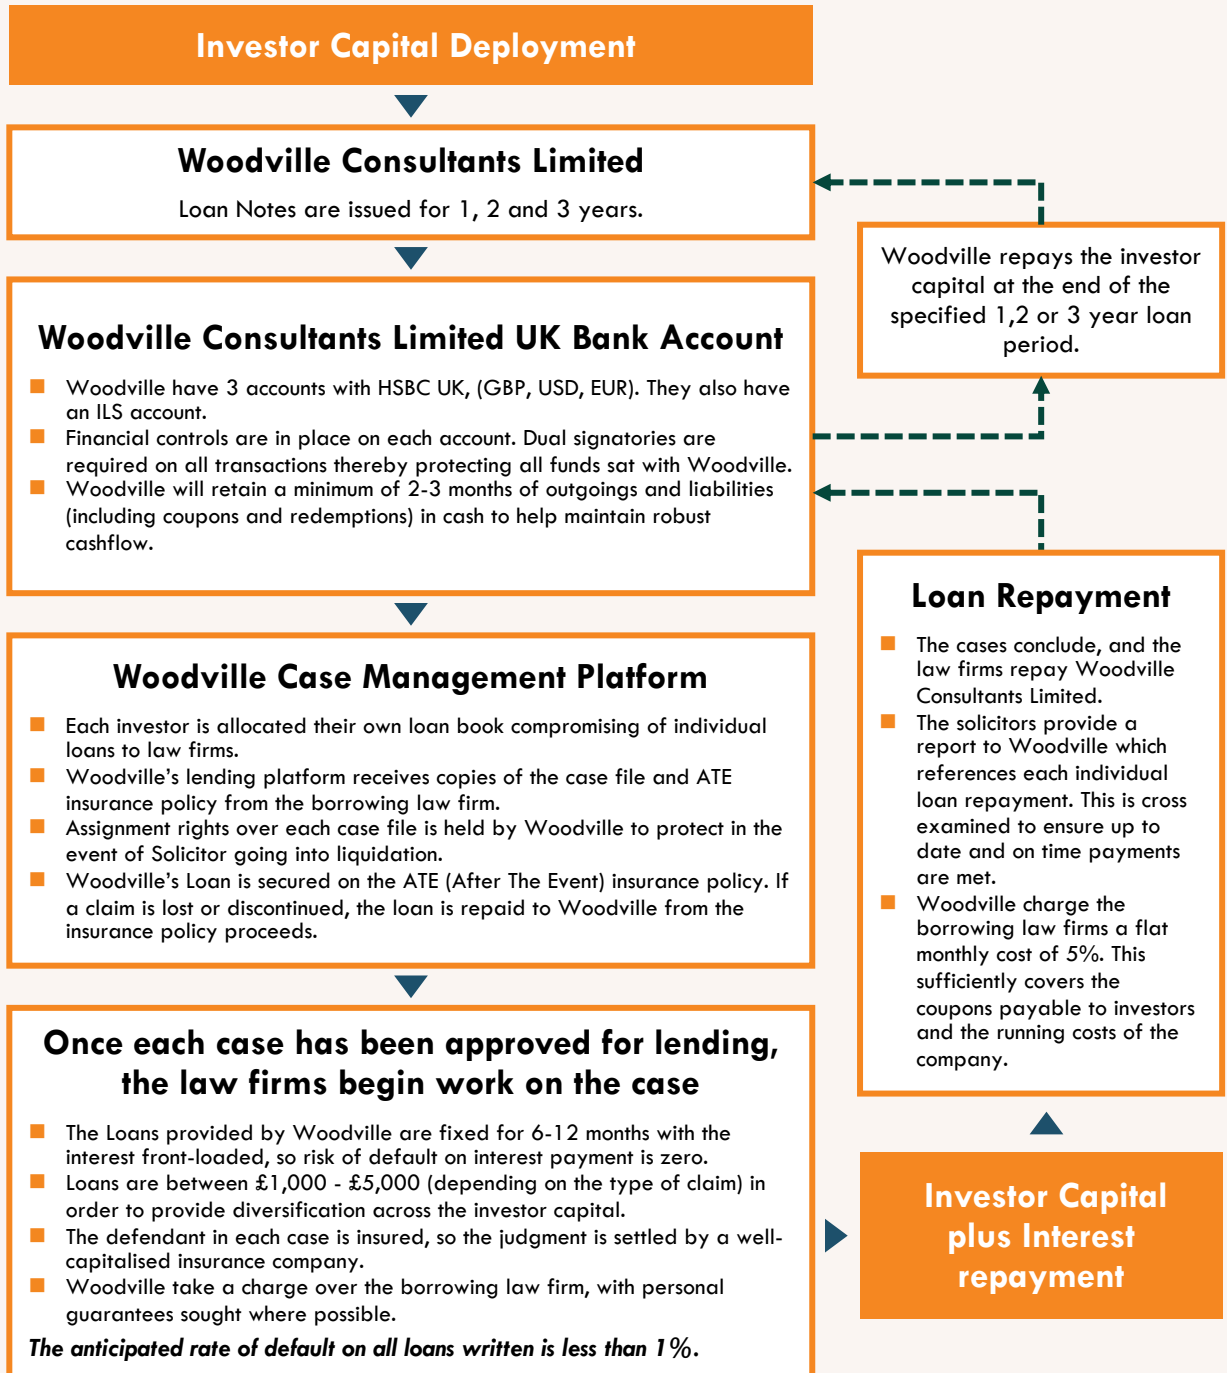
Investor Capital Deployment

Woodville Consultants Limited

Loan Notes are issued for 1, 2 and 3 years.

Woodville repays the investor capital at the end of the specified 1,2 or 3 year loan period.

Woodville Consultants Limited UK Bank Account

Woodville have 3 accounts with HSBC UK, (GBP, USD, EUR). They also have an ILS account.
Financial controls are in place on each account. Dual signatories are required on all transactions thereby protecting all funds sat with Woodville.
Woodville will retain a minimum of 2-3 months of outgoings and liabilities (including coupons and redemptions) in cash to help maintain robust cashflow.

Woodville Case Management Platform

Each investor is allocated their own loan book compromising of individual loans to law firms.
Woodville's lending platform receives copies of the case file and ATE insurance policy from the borrowing law firm.
Assignment rights over each case file is held by Woodville to protect in the event of Solicitor going into liquidation.
Woodville's Loan is secured on the ATE (After The Event) insurance policy. If a claim is lost or discontinued, the loan is repaid to Woodville from the insurance policy proceeds.

Loan Repayment

The cases conclude, and the law firms repay Woodville Consultants Limited.
The solicitors provide a report to Woodville which references each individual loan repayment. This is cross examined to ensure up to date and on time payments are met.
Woodville charge the borrowing law firms a flat monthly cost of 5%. This sufficiently covers the coupons payable to investors and the running costs of the company.

Once each case has been approved for lending, the law firms begin work on the case

The Loans provided by Woodville are fixed for 6-12 months with the interest front-loaded, so risk of default on interest payment is zero.
Loans are between £1,000 - £5,000 (depending on the type of claim) in order to provide diversification across the investor capital.
The defendant in each case is insured, so the judgment is settled by a well-capitalised insurance company.
Woodville take a charge over the borrowing law firm, with personal guarantees sought where possible.

The anticipated rate of default on all loans written is less than 1%.

Investor Capital plus Interest repayment